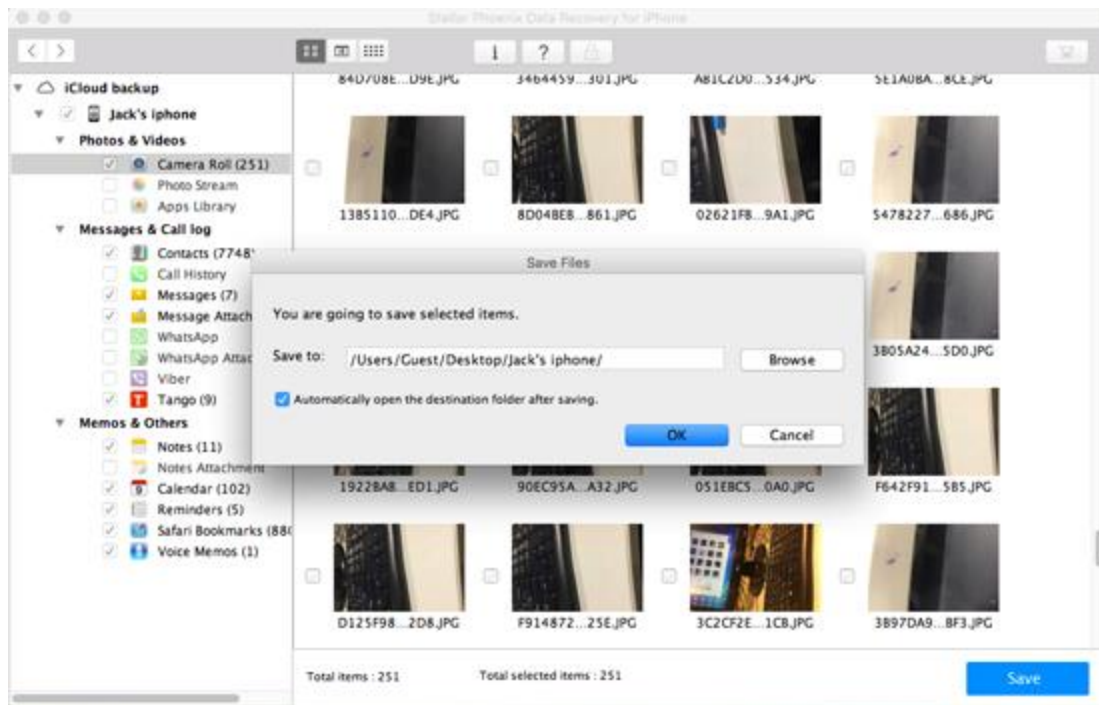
Stellar Phoenix Data Recovery for iPhone

i ?

iCloud backup
Jack's iphone
Photos & Videos
Camera Roll (251)
Photo Stream
Apps Library
Messages & Call log
Contacts (7748
Call History
Messages (7)
Message Attach
WhatsApp
WhatsApp Attac
Viber
Tango (9)
Memos & Others
Notes (11)
Notes Attachment
Calendar (102)
Reminders (5)
Safari Bookmarks (88
Voice Memos (1)

84D708E...D9E.JPG
3464459...301.JPG
A81C2D0...534.JPG
5E1A08A...8CE.JPG
1385110...DE4.JPG
8D04BE8...861.JPG
02621F8...9A1.JPG
5478227...686.JPG
3B05A24...5D0.JPG
1922BA8...ED1.JPG
90EC95A...A32.JPG
051EBC5...0A0.JPG
F642F91...5B5.JPG
D125F98...2D8.JPG
F914872...25E.JPG
3C2CF2E...1CB.JPG
3B97DA9...BF3.JPG

Save Files
You are going to save selected items.
Save to: /Users/Guest/Desktop/Jack's iphone/
Browse
Automatically open the destination folder after saving.
OK
Cancel

Total items : 251
Total selected items : 251
Save